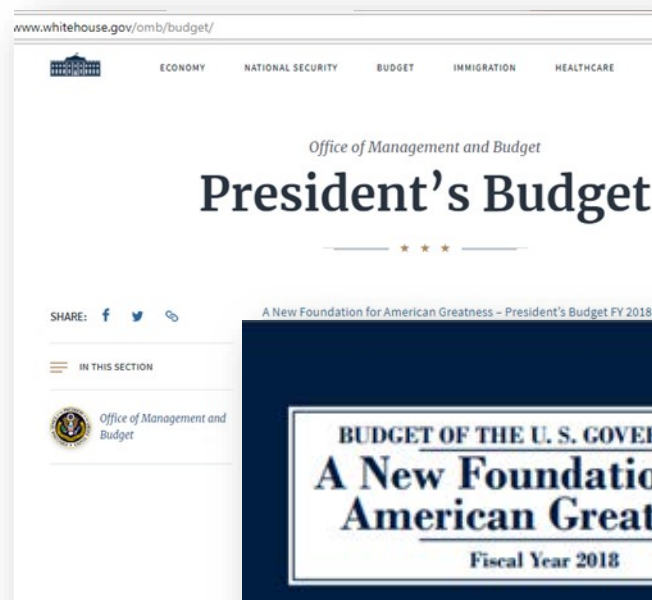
www.whitehouse.gov/omb/budget/

ECONOMY NATIONAL SECURITY BUDGET IMMIGRATION HEALTHCARE

Office of Management and Budget

President's Budget

SHARE:

IN THIS SECTION

Office of Management and Budget

A New Foundation for American Greatness – President's Budget FY 2018

BUDGET OF THE U. S. GOVE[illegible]

A New Foundatio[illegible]

American Great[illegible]

Fiscal Year 2018